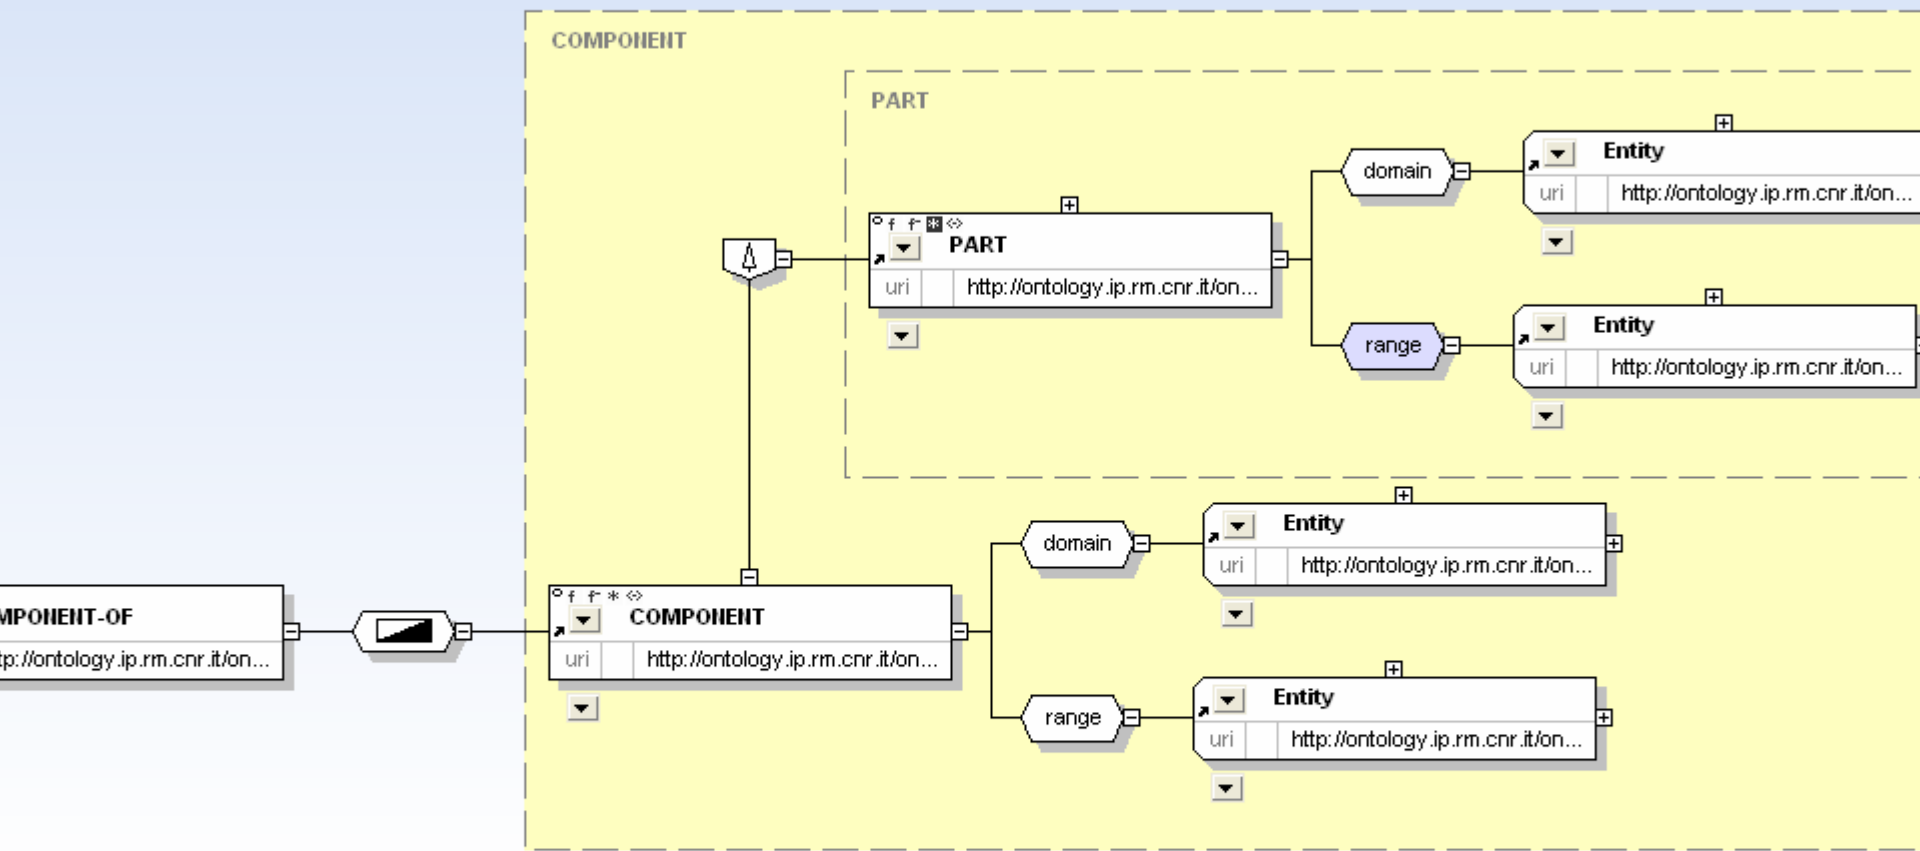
COMPONENT

PART

domain

Entity

uri http://ontology.ip.rm.cnr.it/on...

f f* * <>

PART

uri http://ontology.ip.rm.cnr.it/on...

range

Entity

uri http://ontology.ip.rm.cnr.it/on...

domain

Entity

uri http://ontology.ip.rm.cnr.it/on...

MPONENT-OF

tp://ontology.ip.rm.cnr.it/on...

f f* * <>

COMPONENT

uri http://ontology.ip.rm.cnr.it/on...

range

Entity

uri http://ontology.ip.rm.cnr.it/on...